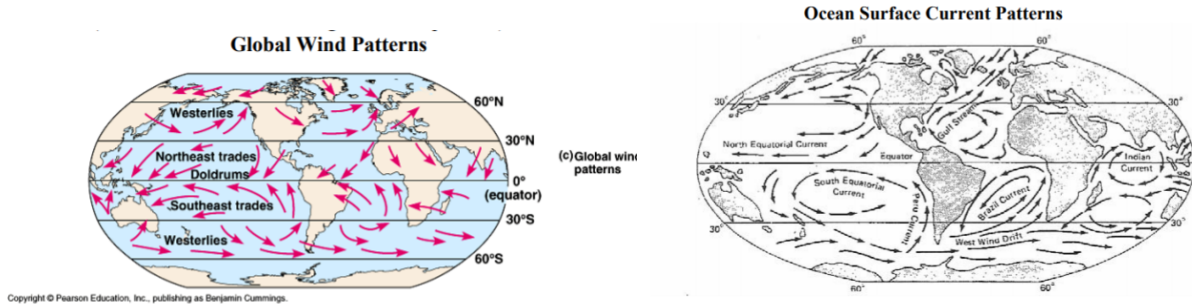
Global Wind Patterns

Westerlies
Northeast trades
Doldrums
Southeast trades
Westerlies
60°N
30°N
0° (equator)
30°S
60°S

(c) Global wind patterns

Copyright © Pearson Education, Inc., publishing as Benjamin Cummings.

Ocean Surface Current Patterns

60°
60°
30°
30°
North Equatorial Current
Gulf Stream
Equator
Indian Current
South Equatorial Current
Peru Current
Brazil Current
West Wind Drift
30°
30°
60°
60°